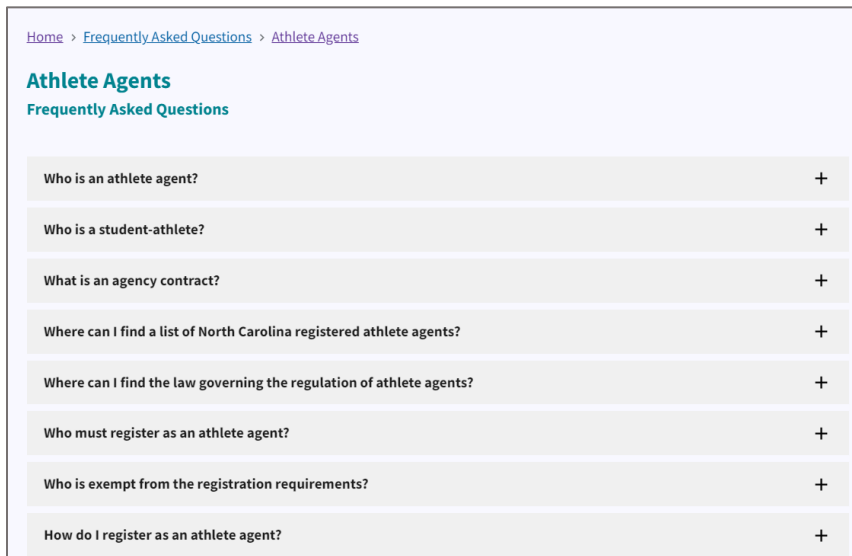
Home › Frequently Asked Questions › Athlete Agents

Athlete Agents

Frequently Asked Questions

Who is an athlete agent? +

Who is a student-athlete? +

What is an agency contract? +

Where can I find a list of North Carolina registered athlete agents? +

Where can I find the law governing the regulation of athlete agents? +

Who must register as an athlete agent? +

Who is exempt from the registration requirements? +

How do I register as an athlete agent? +